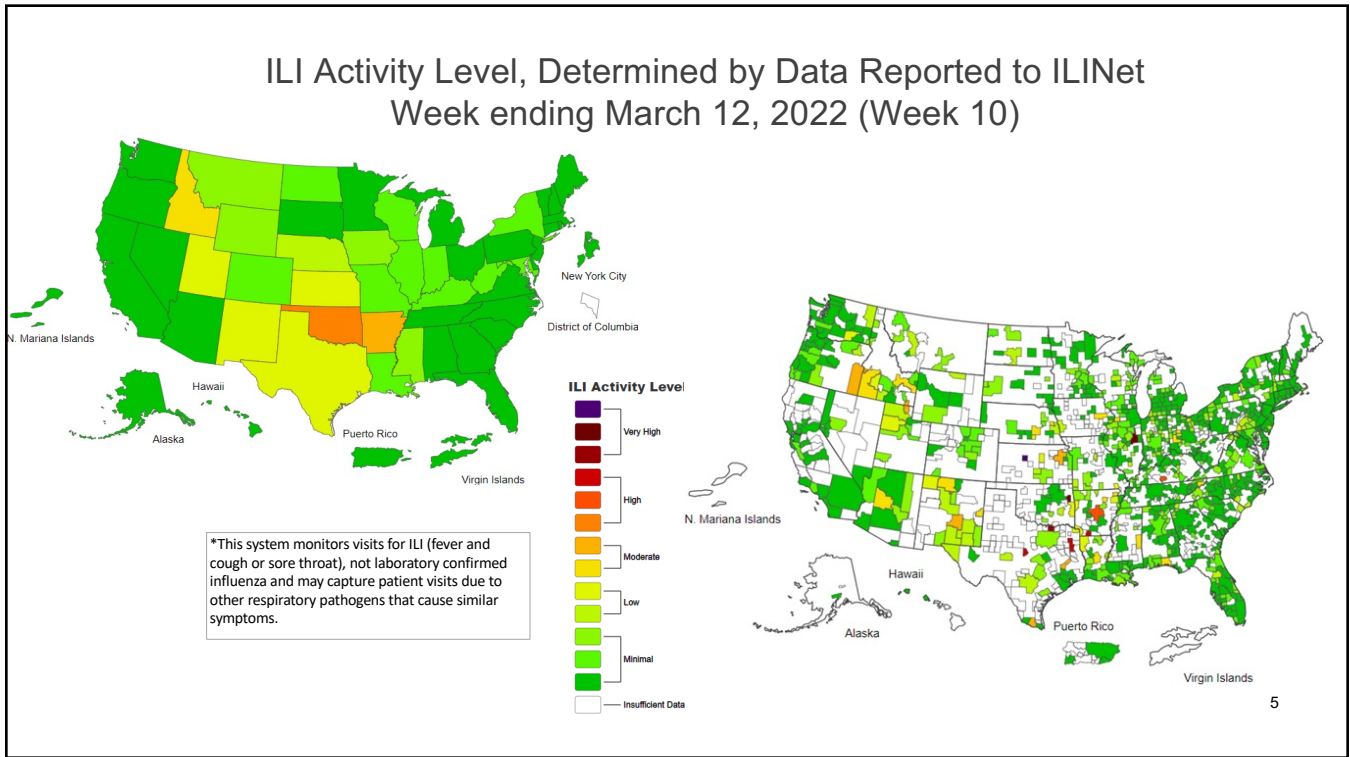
ILI Activity Level, Determined by Data Reported to ILINet
Week ending March 12, 2022 (Week 10)

New York City
District of Columbia
N. Mariana Islands
Hawaii
Alaska
Puerto Rico
Virgin Islands

ILI Activity Level
Very High
High
Moderate
Low
Minimal
Insufficient Data

*This system monitors visits for ILI (fever and cough or sore throat), not laboratory confirmed influenza and may capture patient visits due to other respiratory pathogens that cause similar symptoms.

N. Mariana Islands
Hawaii
Alaska
Puerto Rico
Virgin Islands

5